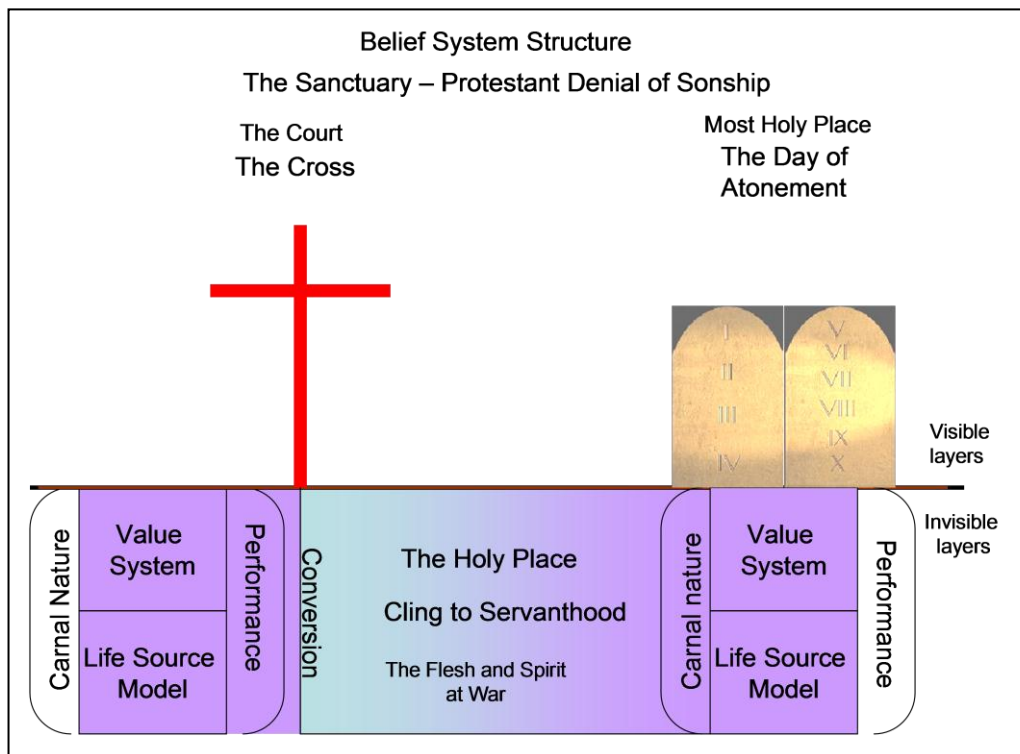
Belief System Structure

The Sanctuary – Protestant Denial of Sonship

The Court
The Cross

Most Holy Place
The Day of Atonement

I
II
III
IV

V
VI
VII
VIII
IX
X

Visible layers

Invisible layers

Carnal Nature

Value System

Life Source Model

Performance

Conversion

The Holy Place

Cling to Servanthood

The Flesh and Spirit at War

Carnal nature

Value System

Life Source Model

Performance